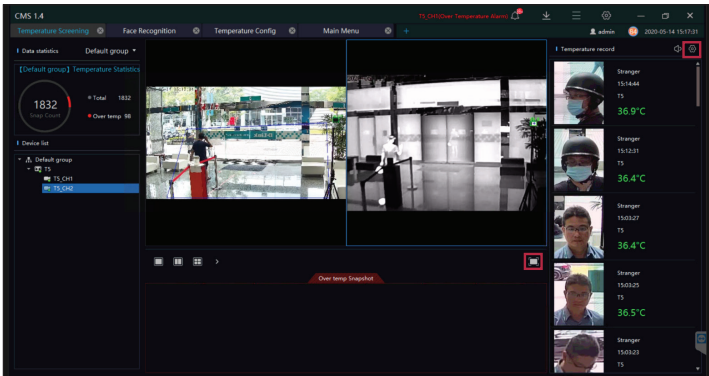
CMS 1.4

T5_CH1Over Temperature Alarm

Temperature Screening

Face Recognition

Temperature Config

Main Menu

+

admin

2020-05-14 15:17:31

Data statistics

Default group

【Default group】Temperature Statistics

1832

Snap Count

Total 1832

Over temp 98

Device list

Default group

T5

T5_CH1

T5_CH2

>

Over temp Snapshot

Temperature record

Stranger

15:14:44

T5

36.9°C

Stranger

15:12:31

T5

36.4°C

Stranger

15:03:27

T5

36.4°C

Stranger

15:03:25

T5

36.5°C

Stranger

15:03:23

T5